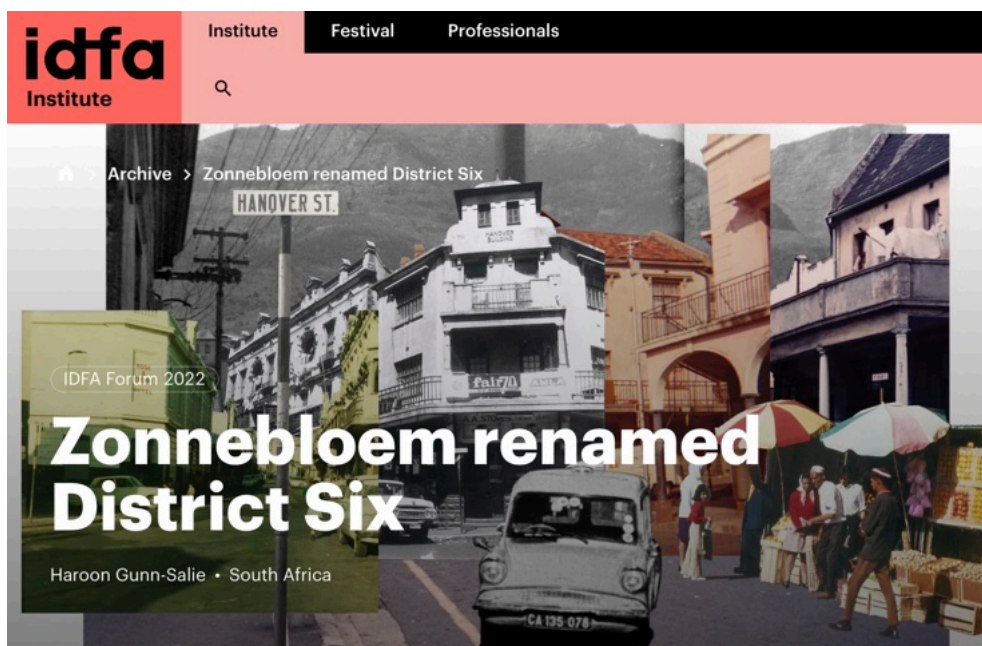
idfa Institute

Institute Festival Professionals

Archive > Zonnebloem renamed District Six

HANOVER ST.

HANOVER BUILDING

fair70

IDFA Forum 2022

Zonnebloem renamed District Six

Haroon Gunn-Salie • South Africa

CA 135-078